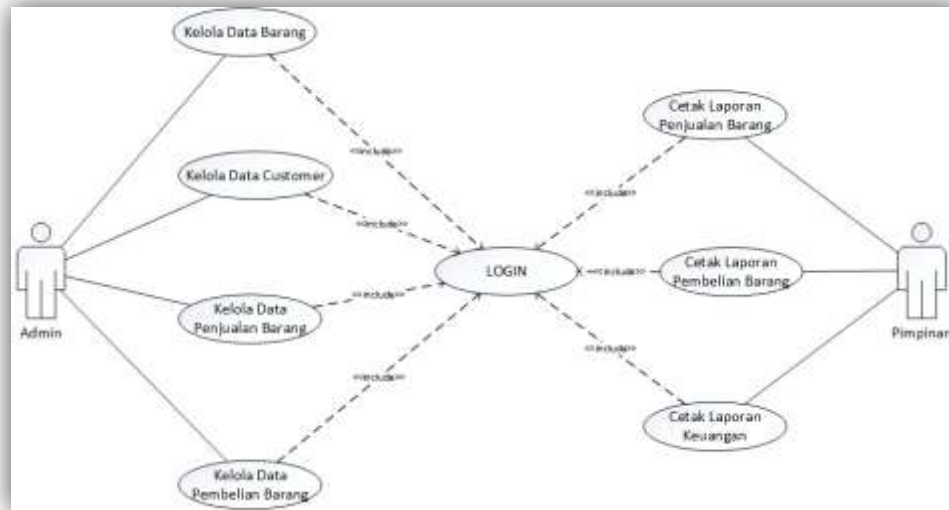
Kelola Data Barang

Kelola Data Customer

Kelola Data Penjualan Barang

Kelola Data Pembelian Barang

Admin

<<include>>

<<include>>

<<include>>

<<include>>

LOGIN

<<include>>

<<include>>

<<include>>

Cetak Laporan Penjualan Barang

Cetak Laporan Pembelian Barang

Cetak Laporan Keuangan

Pimpinan